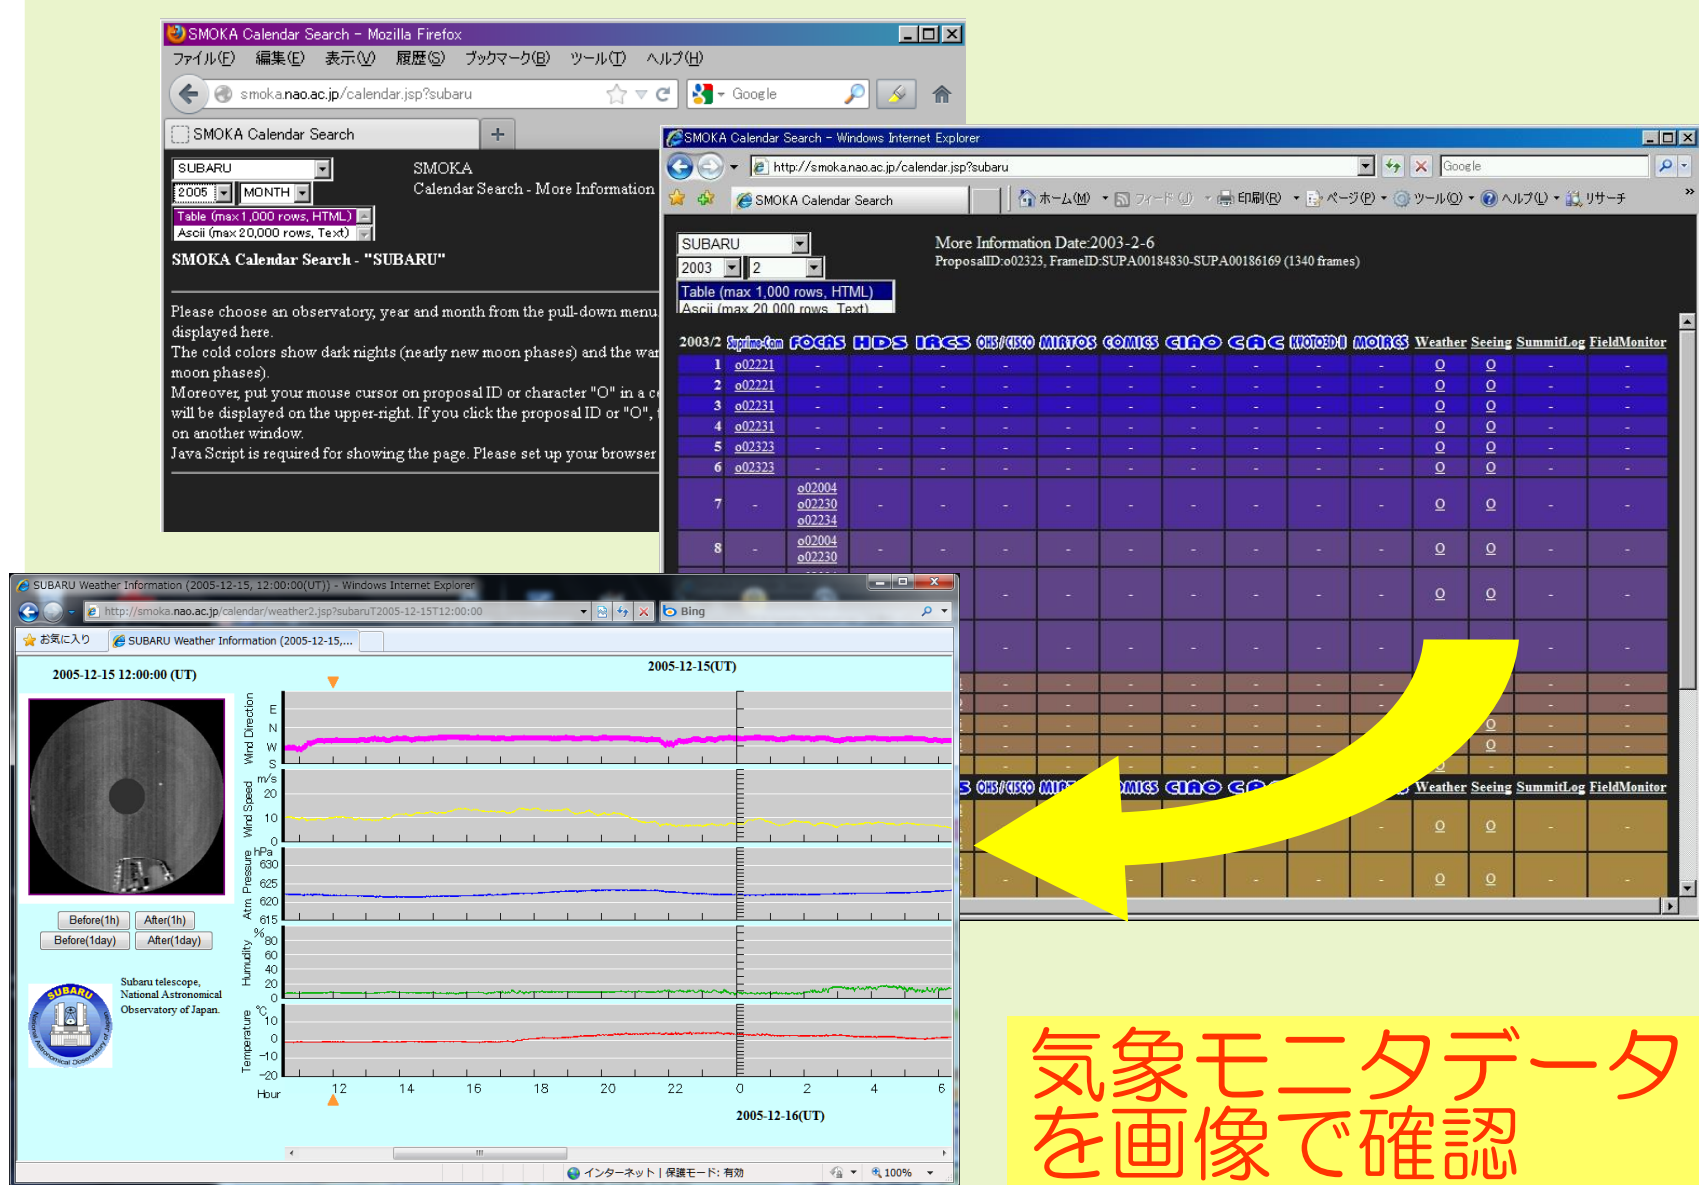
SMOKA Calendar Search - Mozilla Firefox

ファイル(F) 編集(E) 表示(V) 履歴(S) ブックマーク(B) ツール(T) ヘルプ(H)

smoka.nao.ac.jp/calendar.jsp?subaru

Google

SMOKA Calendar Search

SUBARU
2005 MONTH
Table (max 1,000 rows, HTML)
Ascii (max 20,000 rows, Text)

SMOKA
Calendar Search - More Information

SMOKA Calendar Search - "SUBARU"

Please choose an observatory, year and month from the pull-down menu displayed here.
The cold colors show dark nights (nearly new moon phases) and the war moon phases).
Moreover, put your mouse cursor on proposal ID or character "O" in a c will be displayed on the upper-right. If you click the proposal ID or "O", on another window.
Java Script is required for showing the page. Please set up your browser

SMOKA Calendar Search - Windows Internet Explorer

http://smoka.nao.ac.jp/calendar.jsp?subaru

Google

SMOKA Calendar Search

ホーム(M) フィード(J) 印刷(R) ページ(P) ツール(O) ヘルプ(L) リサーチ

SUBARU
2003 2
Table (max 1,000 rows, HTML)
Ascii (max 20,000 rows, Text)

More Information Date:2003-2-6
ProposalID:o02323, FrameID:SUPA00184830-SUPA00186169 (1340 frames)

| 2003/2 | Suprime-Cam | FOCAS | HDS | IRCS | OHS/CISCO | MIRTOS | COMICS | CIAO | CAC | KYOTO3DII | MOIRCS | Weather | Seeing | SummitLog | FieldMonitor |
|---|---|---|---|---|---|---|---|---|---|---|---|---|---|---|---|
| 1 | o02221 | - | - | - | - | - | - | - | - | - | - | O | O | - | - |
| 2 | o02221 | - | - | - | - | - | - | - | - | - | - | O | O | - | - |
| 3 | o02231 | - | - | - | - | - | - | - | - | - | - | O | O | - | - |
| 4 | o02231 | - | - | - | - | - | - | - | - | - | - | O | O | - | - |
| 5 | o02323 | - | - | - | - | - | - | - | - | - | - | O | O | - | - |
| 6 | o02323 | - | - | - | - | - | - | - | - | - | - | O | O | - | - |
| 7 | - | o02004 o02230 o02234 | - | - | - | - | - | - | - | - | - | O | O | - | - |
| 8 | - | o02004 o02230 | - | - | - | - | - | - | - | - | - | O | O | - | - |

S OHS/CISCO MIR MICS CIAO CA Weather Seeing SummitLog FieldMonitor

SUBARU Weather Information (2005-12-15, 12:00:00(UT)) - Windows Internet Explorer

http://smoka.nao.ac.jp/calendar/weather2.jsp?subaruT2005-12-15T12:00:00

Bing

お気に入り SUBARU Weather Information (2005-12-15,...

2005-12-15 12:00:00 (UT)

2005-12-15(UT)

Wind Direction E N W S
Wind Speed m/s 20 10 0
Atm Pressure hPa 630 625 620 615
Humidity % 80 60 40 20 0
Temperature °C 10 0 -10 -20
Hour 12 14 16 18 20 22 0 2 4 6

2005-12-16(UT)

Before(1h) After(1h)
Before(1day) After(1day)

Subaru telescope, National Astronomical Observatory of Japan.

SUBARU National Astronomical Observatory of Japan

インターネット | 保護モード: 有効 100%

気象モニタデータを画像で確認